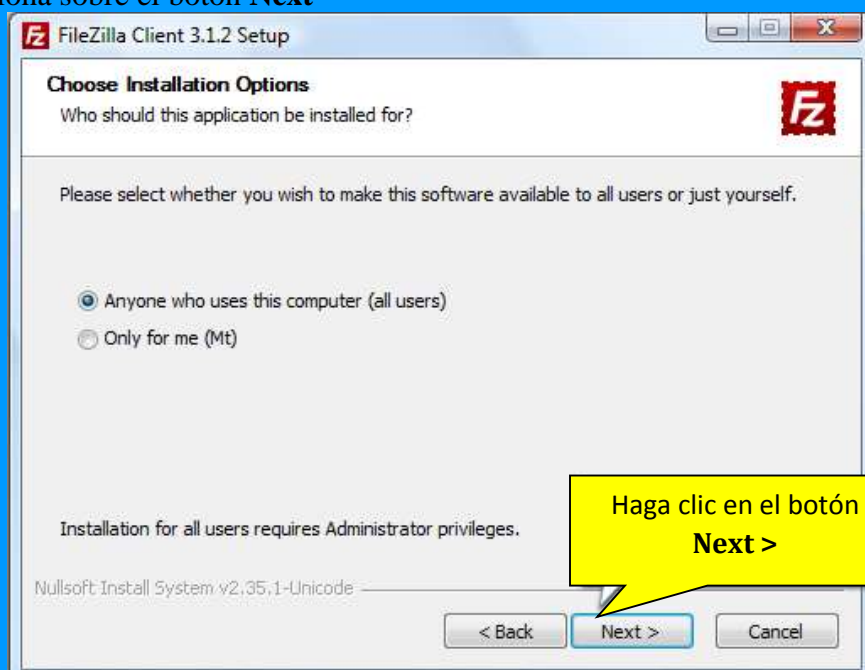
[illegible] sobre el botón Next

FileZilla Client 3.1.2 Setup

Choose Installation Options

Who should this application be installed for?

Please select whether you wish to make this software available to all users or just yourself.

Anyone who uses this computer (all users)

Only for me (Mt)

Installation for all users requires Administrator privileges.

Haga clic en el botón **Next >**

Nullsoft Install System v2.35.1-Unicode

< Back

Next >

Cancel